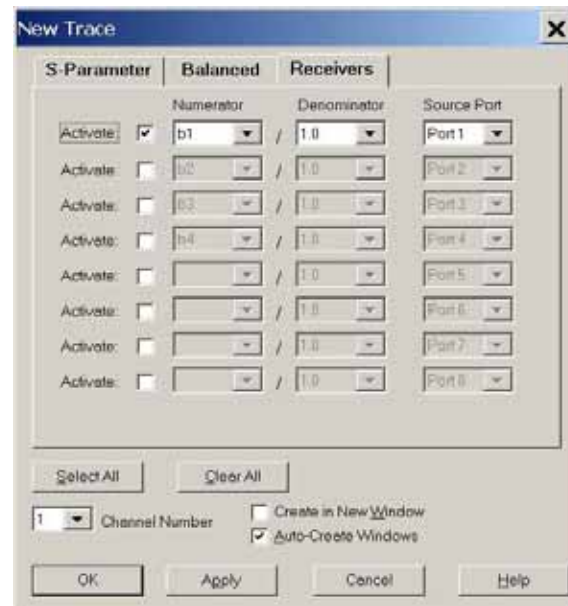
New Trace

S-Parameter | Balanced | Receivers

| | | Numerator | | Denominator | Source Port |
|---|---|---|---|---|---|
| Activate: | ☑ | b1 | / | 1.0 | Port 1 |
| Activate: | ☐ | b2 | / | 1.0 | Port 2 |
| Activate: | ☐ | b3 | / | 1.0 | Port 3 |
| Activate: | ☐ | b4 | / | 1.0 | Port 4 |
| Activate: | ☐ | | / | 1.0 | Port 5 |
| Activate: | ☐ | | / | 1.0 | Port 6 |
| Activate: | ☐ | | / | 1.0 | Port 7 |
| Activate: | ☐ | | / | 1.0 | Port 8 |

Select All | Clear All

1 Channel Number

☐ Create in New Window
☑ Auto-Create Windows

OK | Apply | Cancel | Help